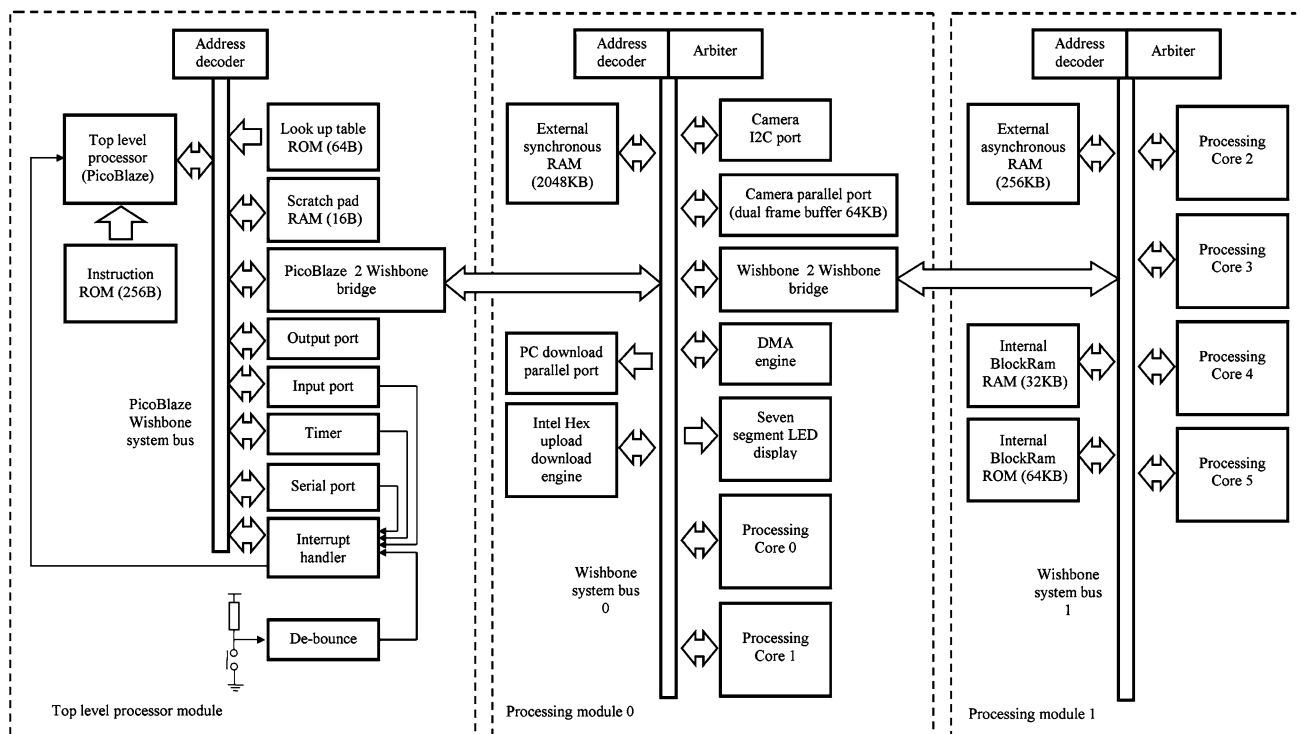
Address decoder

Top level processor (PicoBlaze)

Look up table ROM (64B)

Scratch pad RAM (16B)

Instruction ROM (256B)

PicoBlaze 2 Wishbone bridge

Output port

Input port

PicoBlaze Wishbone system bus

Timer

Serial port

Interrupt handler

De-bounce

Top level processor module

Address decoder

Arbiter

External synchronous RAM (2048KB)

Camera I2C port

Camera parallel port (dual frame buffer 64KB)

Wishbone 2 Wishbone bridge

PC download parallel port

DMA engine

Intel Hex upload download engine

Seven segment LED display

Processing Core 0

Wishbone system bus 0

Processing Core 1

Processing module 0

Address decoder

Arbiter

External asynchronous RAM (256KB)

Processing Core 2

Processing Core 3

Internal BlockRam RAM (32KB)

Processing Core 4

Internal BlockRam ROM (64KB)

Processing Core 5

Wishbone system bus 1

Processing module 1